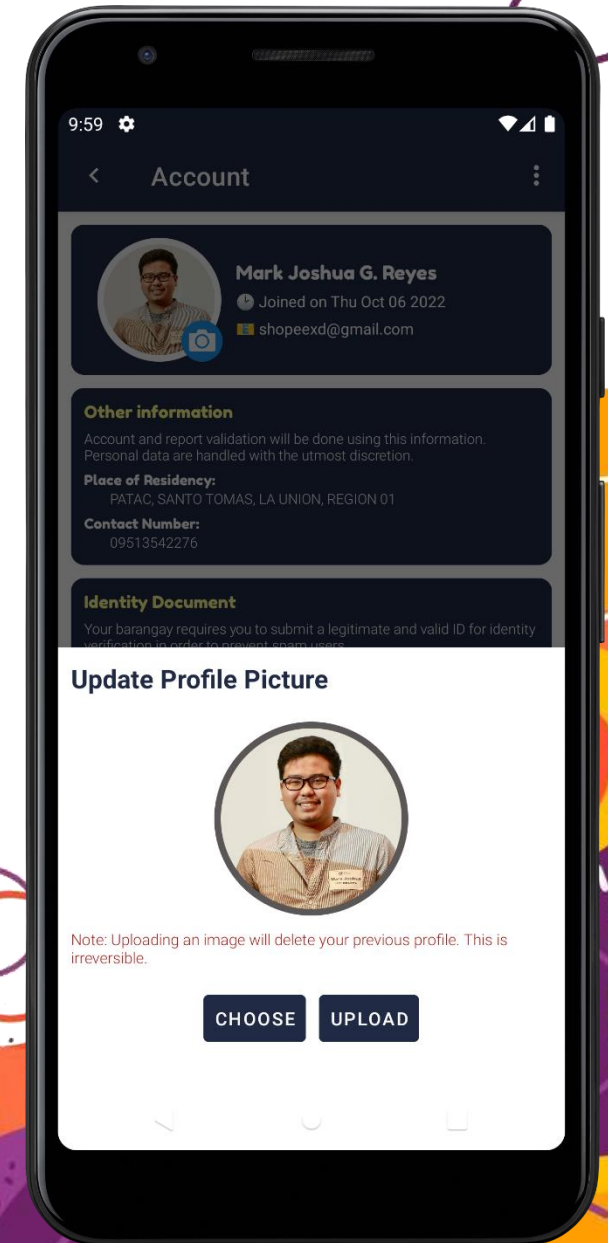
9:59

Account

Mark Joshua G. Reyes
Joined on Thu Oct 06 2022
shopeexd@gmail.com

Other information
Account and report validation will be done using this information. Personal data are handled with the utmost discretion.
Place of Residency:
PATAC, SANTO TOMAS, LA UNION, REGION 01
Contact Number:
09513542276

Identity Document
Your barangay requires you to submit a legitimate and valid ID for identity verification in order to prevent spam users.

Update Profile Picture

Note: Uploading an image will delete your previous profile. This is irreversible.

CHOOSE UPLOAD